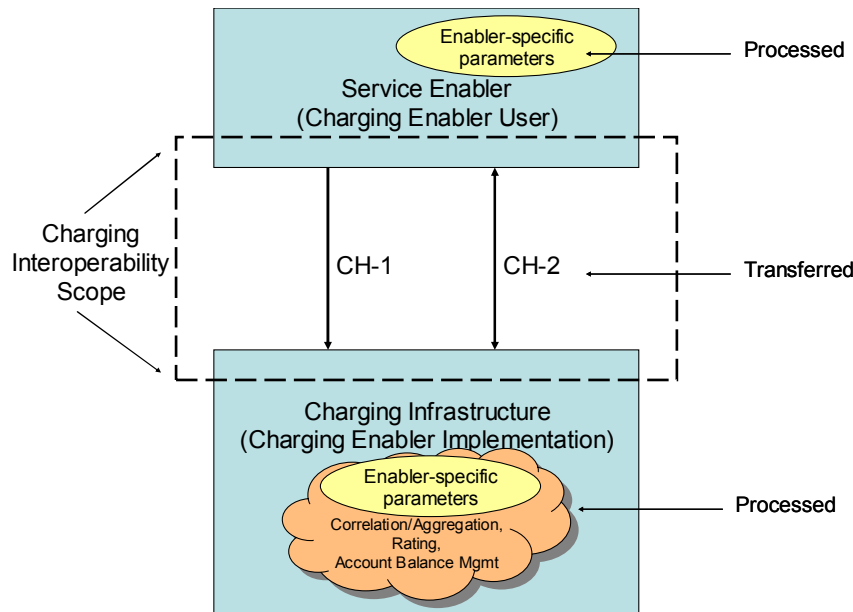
Enabler-specific parameters

Processed

Service Enabler
(Charging Enabler User)

Charging Interoperability Scope

CH-1

CH-2

Transferred

Charging Infrastructure
(Charging Enabler Implementation)

Enabler-specific parameters

Correlation/Aggregation, Rating, Account Balance Mgmt

Processed